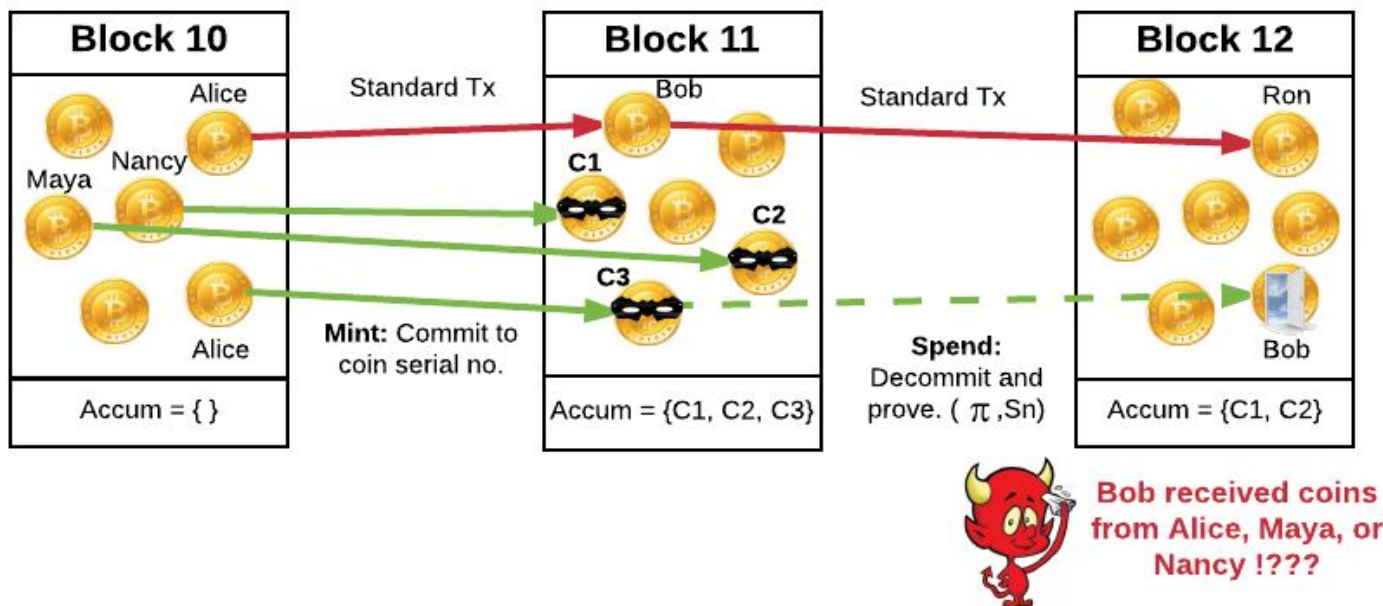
Block 10

Alice

Nancy

Maya

Alice

Accum = { }

Standard Tx

Mint: Commit to coin serial no.

Block 11

Bob

C1

C2

C3

Accum = {C1, C2, C3}

Standard Tx

Spend: Decommit and prove. ( $\pi$ ,Sn)

Block 12

Ron

Bob

Accum = {C1, C2}

Bob received coins from Alice, Maya, or Nancy !???